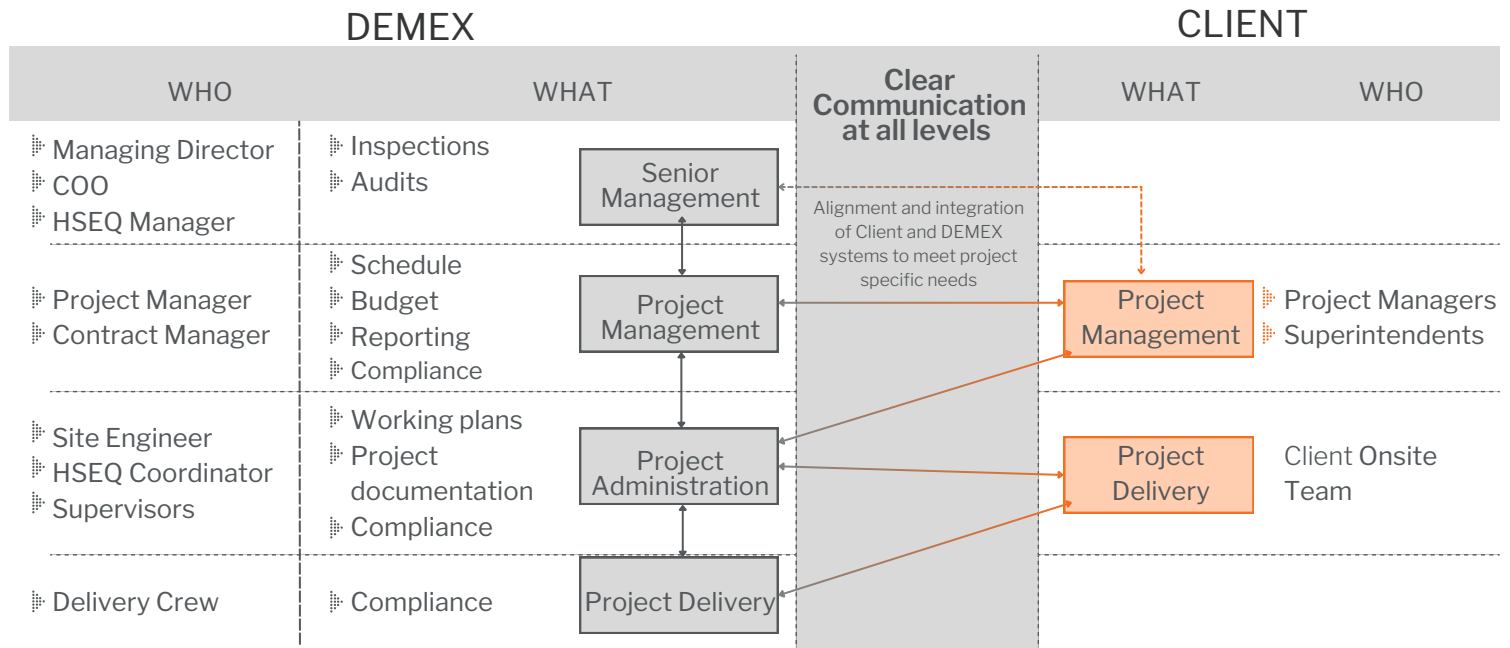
DEMEX

CLIENT

WHO

WHAT

Clear Communication at all levels

WHAT

WHO

Managing Director
COO
HSEQ Manager

Inspections
Audits

Senior Management

Alignment and integration of Client and DEMEX systems to meet project specific needs

Project Manager
Contract Manager

Schedule
Budget
Reporting
Compliance

Project Management

Project Management

Project Managers
Superintendents

Site Engineer
HSEQ Coordinator
Supervisors

Working plans
Project documentation
Compliance

Project Administration

Project Delivery

Client Onsite Team

Delivery Crew

Compliance

Project Delivery